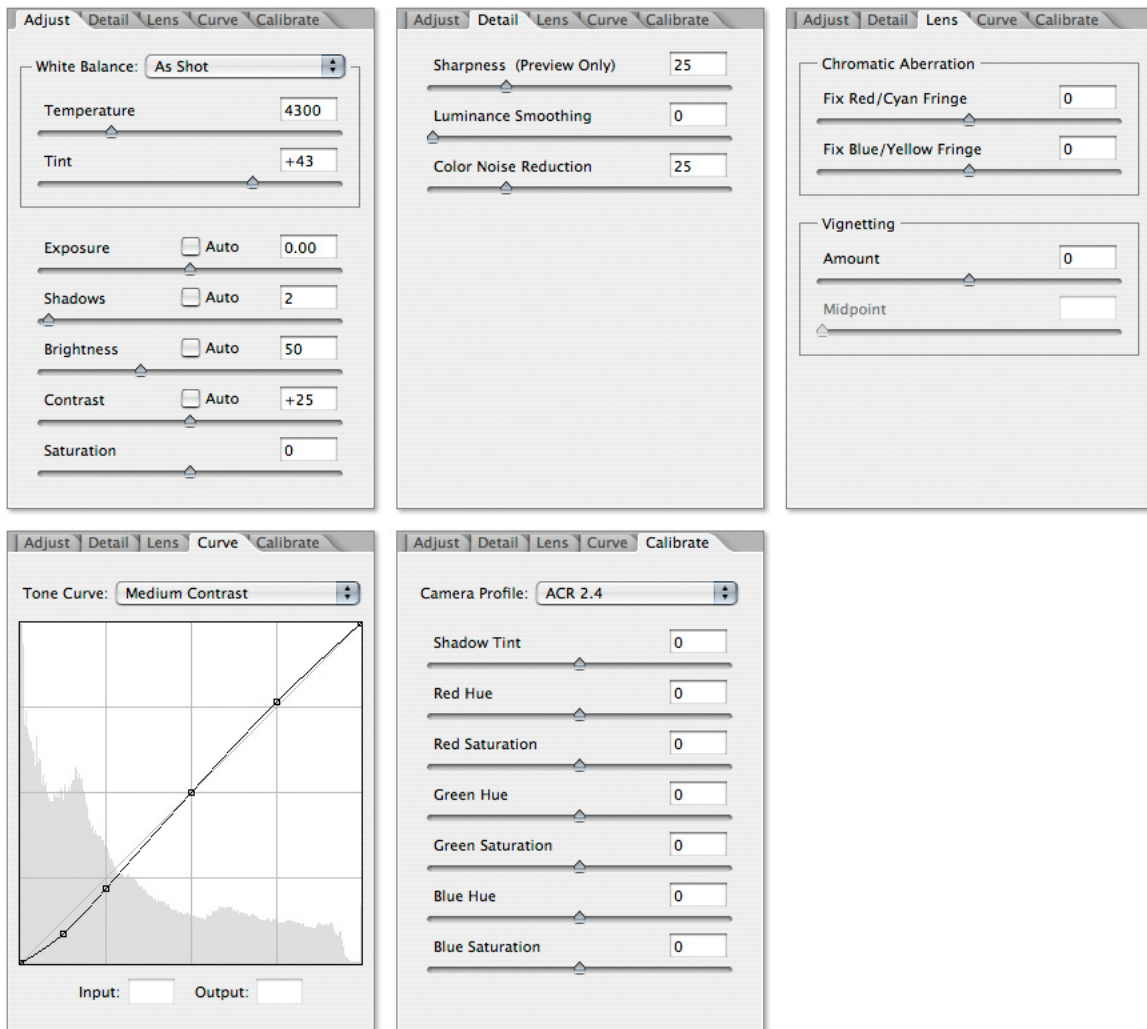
Adjust | Detail | Lens | Curve | Calibrate

White Balance: As Shot

Temperature 4300

Tint +43

Exposure Auto 0.00

Shadows Auto 2

Brightness Auto 50

Contrast Auto +25

Saturation 0

Adjust | Detail | Lens | Curve | Calibrate

Sharpness (Preview Only) 25

Luminance Smoothing 0

Color Noise Reduction 25

Adjust | Detail | Lens | Curve | Calibrate

Chromatic Aberration

Fix Red/Cyan Fringe 0

Fix Blue/Yellow Fringe 0

Vignetting

Amount 0

Midpoint

Adjust | Detail | Lens | Curve | Calibrate

Tone Curve: Medium Contrast

Input: Output:

Adjust | Detail | Lens | Curve | Calibrate

Camera Profile: ACR 2.4

Shadow Tint 0

Red Hue 0

Red Saturation 0

Green Hue 0

Green Saturation 0

Blue Hue 0

Blue Saturation 0